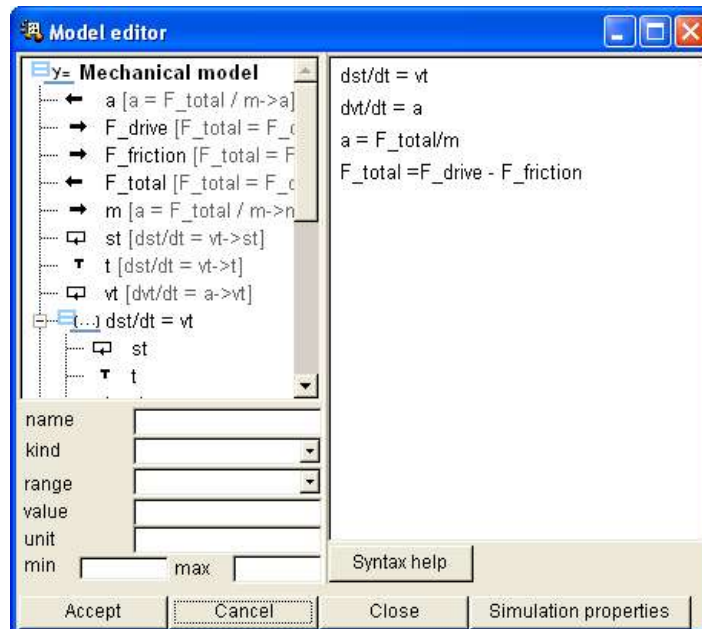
Model editor

y= Mechanical model
a [a = F_total / m->a]
F_drive [F_total = F_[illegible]
F_friction [F_total = F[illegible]
F_total [F_total = F_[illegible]
m [a = F_total / m->m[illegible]
st [dst/dt = vt->st]
t [dst/dt = vt->t]
vt [dvt/dt = a->vt]
(...) dst/dt = vt
st
t

name
kind
range
value
unit
min
max

dst/dt = vt
dvt/dt = a
a = F_total/m
F_total =F_drive - F_friction

Syntax help

Accept
Cancel
Close
Simulation properties